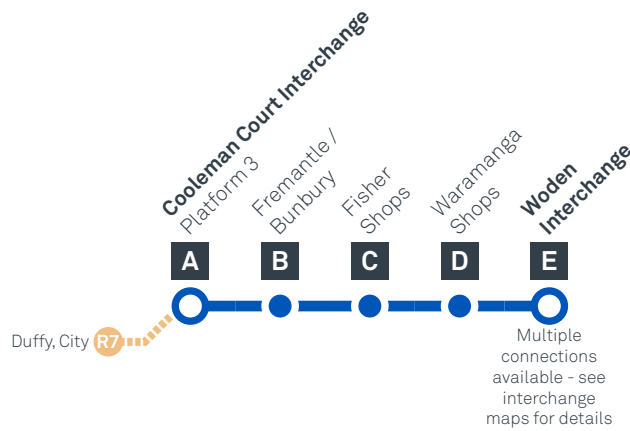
Cooleman Court Interchange
Platform 3

Fremantle / Bunbury

Fisher Shops

Waramanga Shops

Woden Interchange

A

B

C

D

E

Duffy, City R7

Multiple connections available - see interchange maps for details